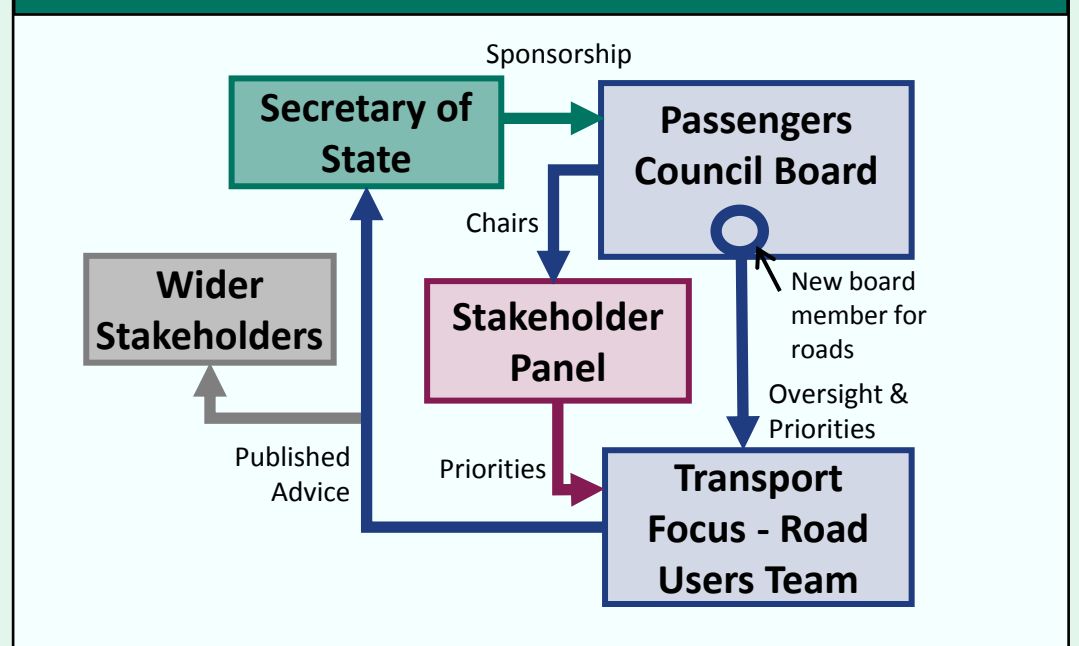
Sponsorship

Secretary of State

Passengers Council Board

Chairs

Wider Stakeholders

Stakeholder Panel

New board member for roads

Oversight & Priorities

Published Advice

Priorities

Transport Focus - Road Users Team